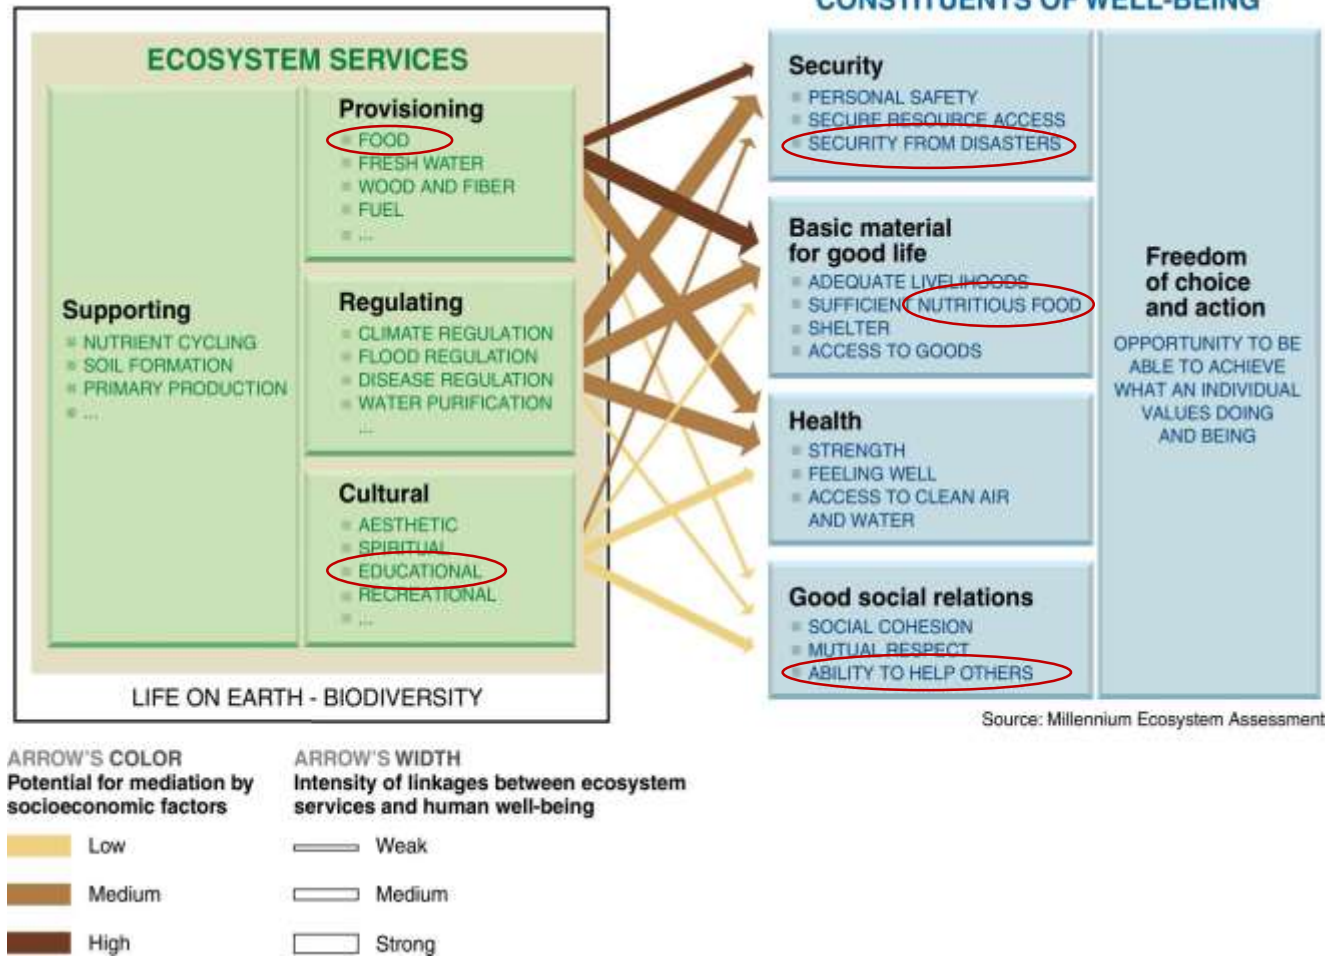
CONSTITUENTS OF WELL-BEING

ECOSYSTEM SERVICES

Provisioning
FOOD
FRESH WATER
WOOD AND FIBER
FUEL
...

Supporting
NUTRIENT CYCLING
SOIL FORMATION
PRIMARY PRODUCTION
...

Regulating
CLIMATE REGULATION
FLOOD REGULATION
DISEASE REGULATION
WATER PURIFICATION
...

Cultural
AESTHETIC
SPIRITUAL
EDUCATIONAL
RECREATIONAL
...

LIFE ON EARTH - BIODIVERSITY

Security
PERSONAL SAFETY
SECURE RESOURCE ACCESS
SECURITY FROM DISASTERS

Basic material for good life
ADEQUATE LIVELIHOODS
SUFFICIENT NUTRITIOUS FOOD
SHELTER
ACCESS TO GOODS

Health
STRENGTH
FEELING WELL
ACCESS TO CLEAN AIR AND WATER

Good social relations
SOCIAL COHESION
MUTUAL RESPECT
ABILITY TO HELP OTHERS

Freedom of choice and action
OPPORTUNITY TO BE ABLE TO ACHIEVE WHAT AN INDIVIDUAL VALUES DOING AND BEING

Source: Millennium Ecosystem Assessment

ARROW'S COLOR
Potential for mediation by socioeconomic factors
Low
Medium
High

ARROW'S WIDTH
Intensity of linkages between ecosystem services and human well-being
Weak
Medium
Strong